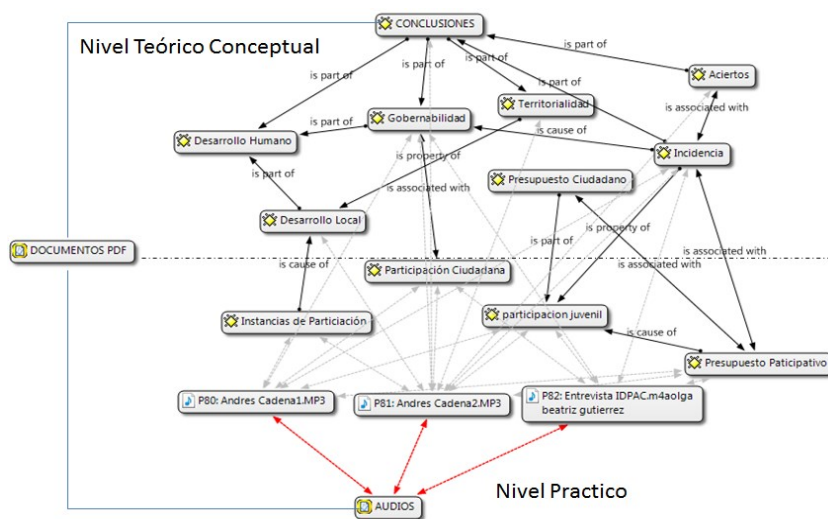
CONCLUSIONES
Nivel Teórico Conceptual
is part of
is part of
is part of
Aciertos
is part of
is part of
Territorialidad
is associated with
is part of
Gobernabilidad
is cause of
Desarrollo Humano
Incidencia
is property of
is part of
Presupuesto Ciudadano
is associated with
Desarrollo Local
is property of
is part of
DOCUMENTOS PDF
is associated with
is cause of
is associated with
Participación Ciudadana
participacion juvenil
Instancias de Particiación
is cause of
Presupuesto Paticipativo
P80: Andres Cadena1.MP3
P81: Andres Cadena2.MP3
P82: Entrevista IDPAC.m4aolga beatriz gutierrez
Nivel Practico
AUDIOS